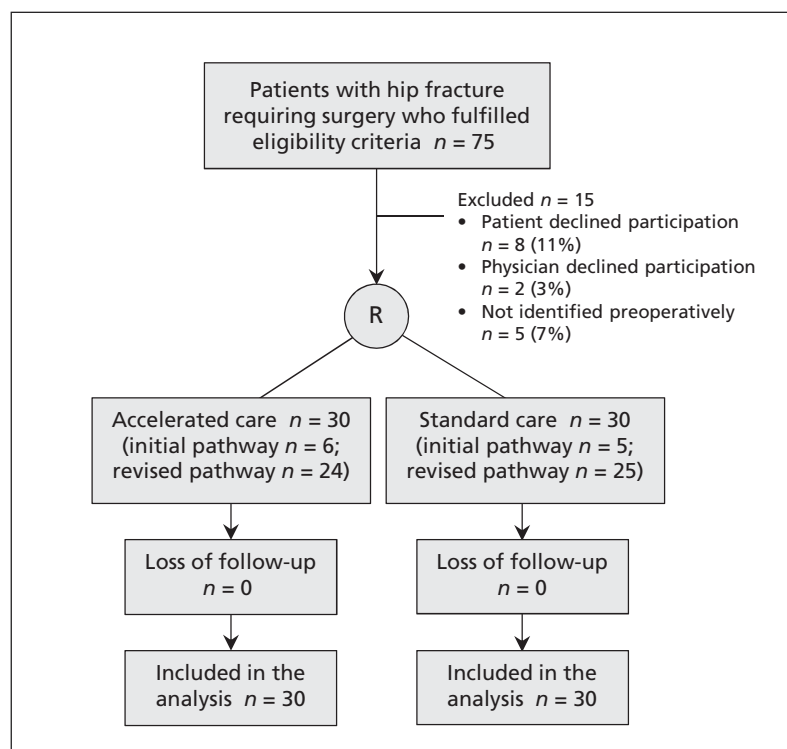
Patients with hip fracture requiring surgery who fulfilled eligibility criteria $n = 75$

Excluded $n = 15$
• Patient declined participation $n = 8$ (11%)
• Physician declined participation $n = 2$ (3%)
• Not identified preoperatively $n = 5$ (7%)

R

Accelerated care $n = 30$ (initial pathway $n = 6$; revised pathway $n = 24$)

Standard care $n = 30$ (initial pathway $n = 5$; revised pathway $n = 25$)

Loss of follow-up $n = 0$

Loss of follow-up $n = 0$

Included in the analysis $n = 30$

Included in the analysis $n = 30$